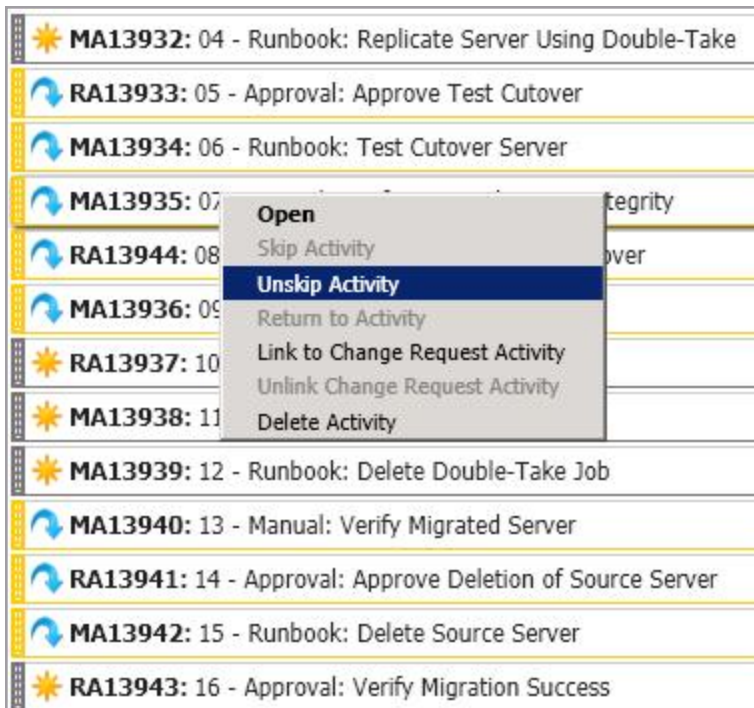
MA13932: 04 - Runbook: Replicate Server Using Double-Take

RA13933: 05 - Approval: Approve Test Cutover

MA13934: 06 - Runbook: Test Cutover Server

MA13935: 07 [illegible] tegrity

RA13944: 08 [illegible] over

MA13936: 09 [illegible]

RA13937: 10 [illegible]

MA13938: 11 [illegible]

Open
Skip Activity
Unskip Activity
Return to Activity
Link to Change Request Activity
Unlink Change Request Activity
Delete Activity

MA13939: 12 - Runbook: Delete Double-Take Job

MA13940: 13 - Manual: Verify Migrated Server

RA13941: 14 - Approval: Approve Deletion of Source Server

MA13942: 15 - Runbook: Delete Source Server

RA13943: 16 - Approval: Verify Migration Success